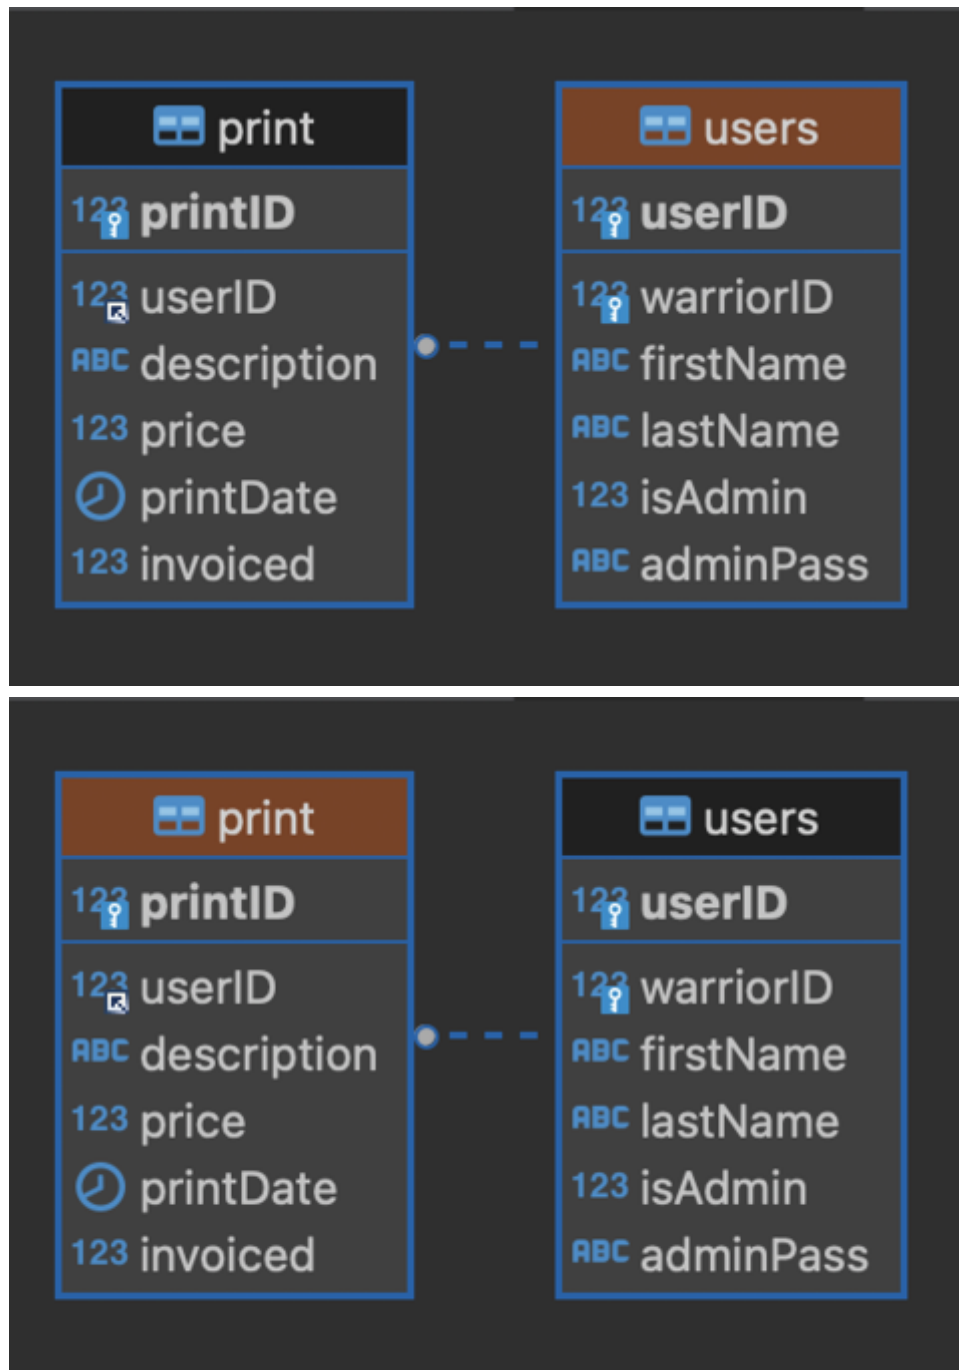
print
123 printID
123 userID
ABC description
123 price
printDate
123 invoiced

users
123 userID
123 warriorID
ABC firstName
ABC lastName
123 isAdmin
ABC adminPass

print
123 printID
123 userID
ABC description
123 price
printDate
123 invoiced

users
123 userID
123 warriorID
ABC firstName
ABC lastName
123 isAdmin
ABC adminPass